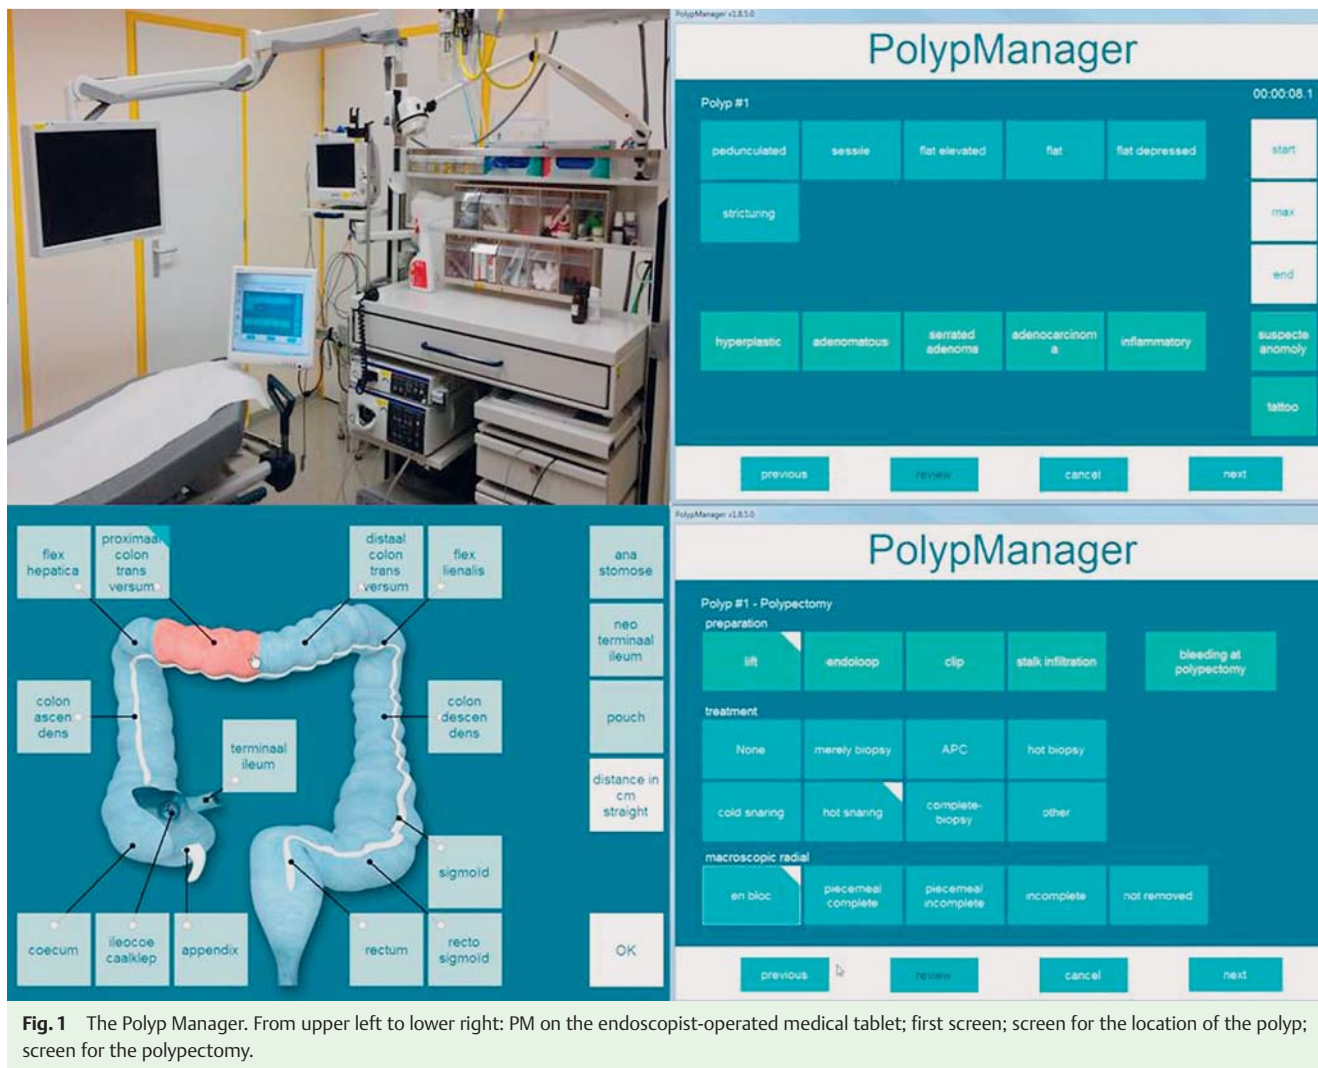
PolypManager v1.8.5.0

PolypManager

Polyp #1

00:00:08.1

pedunculated

sessile

flat elevated

flat

flat depressed

start

stricturing

max

end

hyperplastic

adenomatous

serrated adenoma

adenocarcinom a

inflammatory

suspecte anomoly

tattoo

previous

review

cancel

next

flex hepatica

proximaal colon trans versum

distaal colon trans versum

flex lienalis

ana stomose

neo terminaal ileum

colon ascen dens

terminaal ileum

colon descen dens

pouch

distance in cm straight

sigmoid

coecum

ileocoe caalklep

appendix

rectum

recto sigmoid

OK

PolypManager v1.8.5.0

PolypManager

Polyp #1 - Polypectomy

preparation

lift

endoloop

clip

stalk infiltration

bleeding at polypectomy

treatment

None

merely biopsy

APC

hot biopsy

cold snaring

hot snaring

complete-biopsy

other

macroscopic radial

en bloc

piecemeal complete

piecemeal incomplete

incomplete

not removed

previous

review

cancel

next

Fig. 1 The Polyp Manager. From upper left to lower right: PM on the endoscopist-operated medical tablet; first screen; screen for the location of the polyp; screen for the polypectomy.